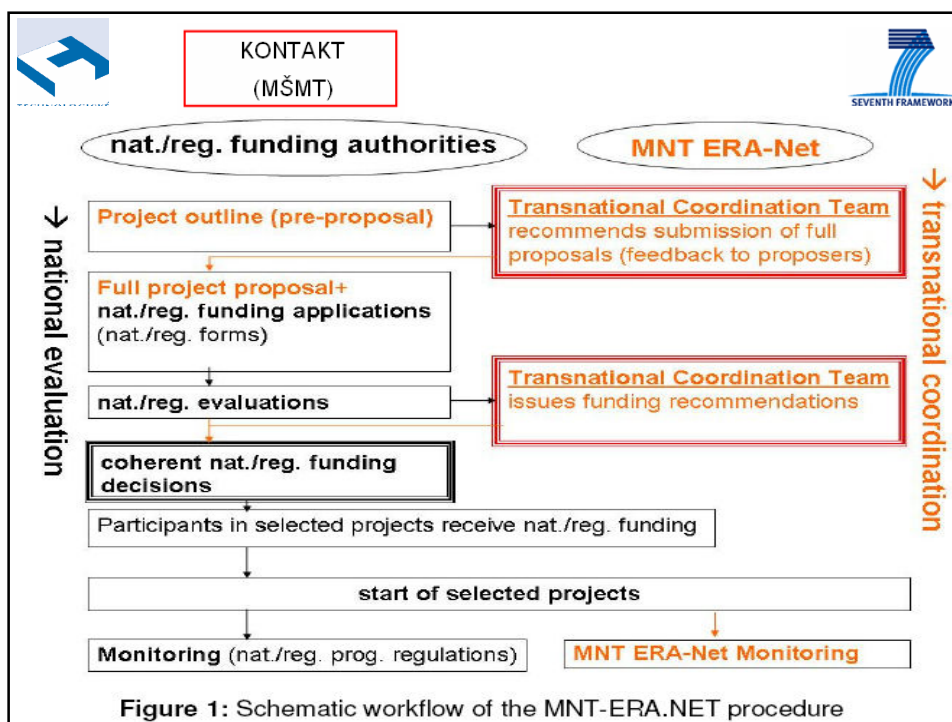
KONTAKT
(MŠMT)

SEVENTH FRAMEWORK

nat./reg. funding authorities

MNT ERA-Net

→ national evaluation

→ transnational coordination

Project outline (pre-proposal)

Transnational Coordination Team recommends submission of full proposals (feedback to proposers)

Full project proposal+ nat./reg. funding applications (nat./reg. forms)

nat./reg. evaluations

Transnational Coordination Team issues funding recommendations

coherent nat./reg. funding decisions

Participants in selected projects receive nat./reg. funding

start of selected projects

Monitoring (nat./reg. prog. regulations)

MNT ERA-Net Monitoring

Figure 1: Schematic workflow of the MNT-ERA.NET procedure